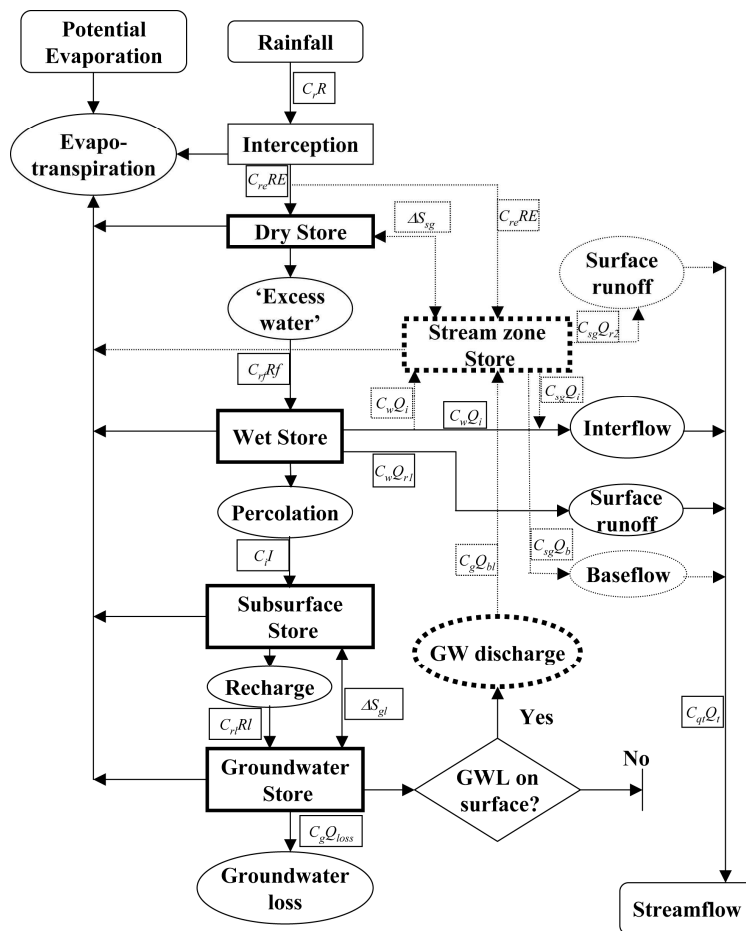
Potential Evaporation

Rainfall

$C_rR$

Evapo-transpiration

Interception

$C_{re}RE$

$C_{re}RE$

Dry Store

$\Delta S_{sg}$

Surface runoff

'Excess water'

Stream zone Store

$C_{sg}Q_{r2}$

$C_{rf}Rf$

$C_{sg}Q_i$

$C_wQ_i$

$C_wQ_i$

Wet Store

Interflow

$C_wQ_{r1}$

Percolation

Surface runoff

$C_iI$

$C_gQ_{bl}$

$C_{sg}Q_b$

Baseflow

Subsurface Store

GW discharge

Recharge

$\Delta S_{gl}$

Yes

$C_{rl}Rl$

$C_{qt}Q_t$

No

Groundwater Store

GWL on surface?

$C_gQ_{loss}$

Groundwater loss

Streamflow